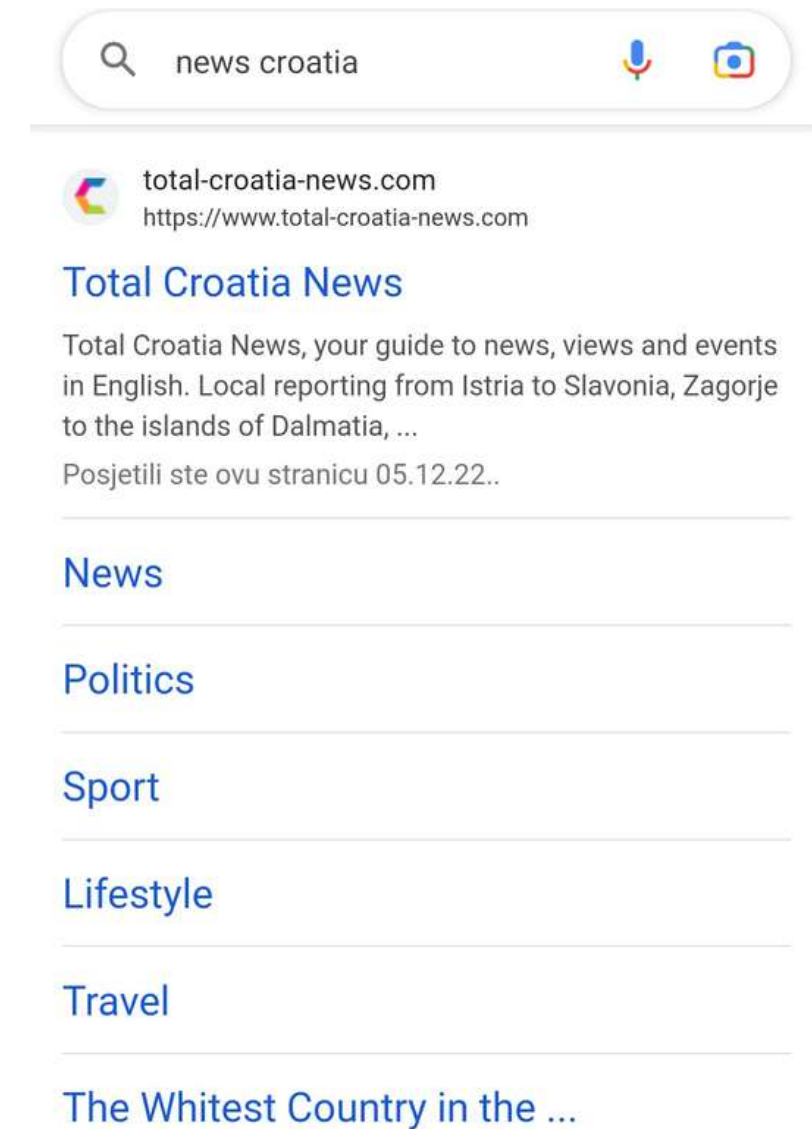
news croatia

total-croatia-news.com
https://www.total-croatia-news.com

Total Croatia News

Total Croatia News, your guide to news, views and events in English. Local reporting from Istria to Slavonia, Zagorje to the islands of Dalmatia, ...

Posjetili ste ovu stranicu 05.12.22..

News

Politics

Sport

Lifestyle

Travel

The Whitest Country in the ...